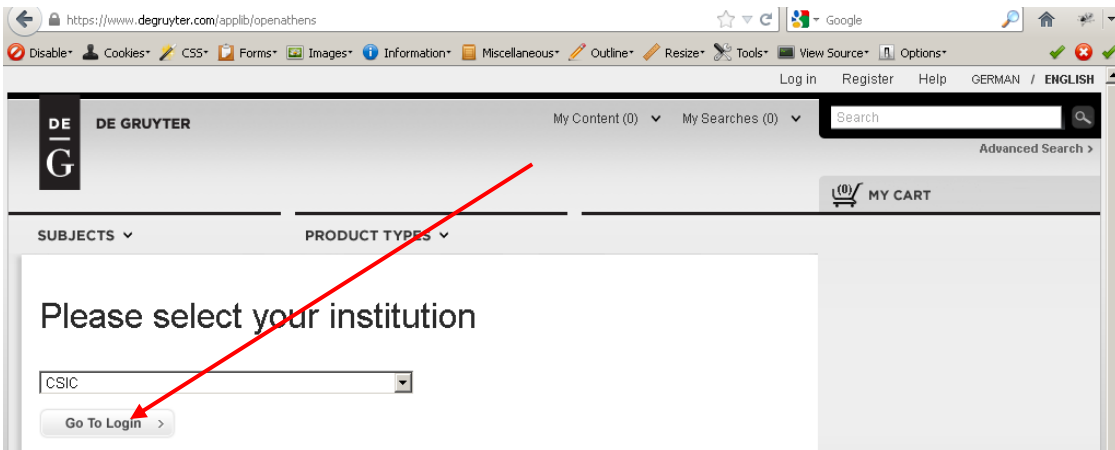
https://www.degruyter.com/applib/openathens

Google

Disable Cookies CSS Forms Images Information Miscellaneous Outline Resize Tools View Source Options

Log in Register Help GERMAN / ENGLISH

DE G DE GRUYTER

My Content (0) My Searches (0)

Search

Advanced Search >

(0) MY CART

SUBJECTS

PRODUCT TYPES

Please select your institution

CSIC

Go To Login >